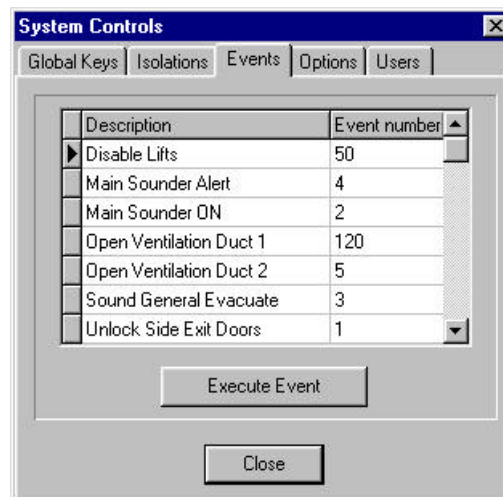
System Controls

Global Keys | Isolations | Events | Options | Users

| Description | Event number |
|---|---|
| Disable Lifts | 50 |
| Main Sounder Alert | 4 |
| Main Sounder ON | 2 |
| Open Ventilation Duct 1 | 120 |
| Open Ventilation Duct 2 | 5 |
| Sound General Evacuate | 3 |
| Unlock Side Exit Doors | 1 |

Execute Event

Close